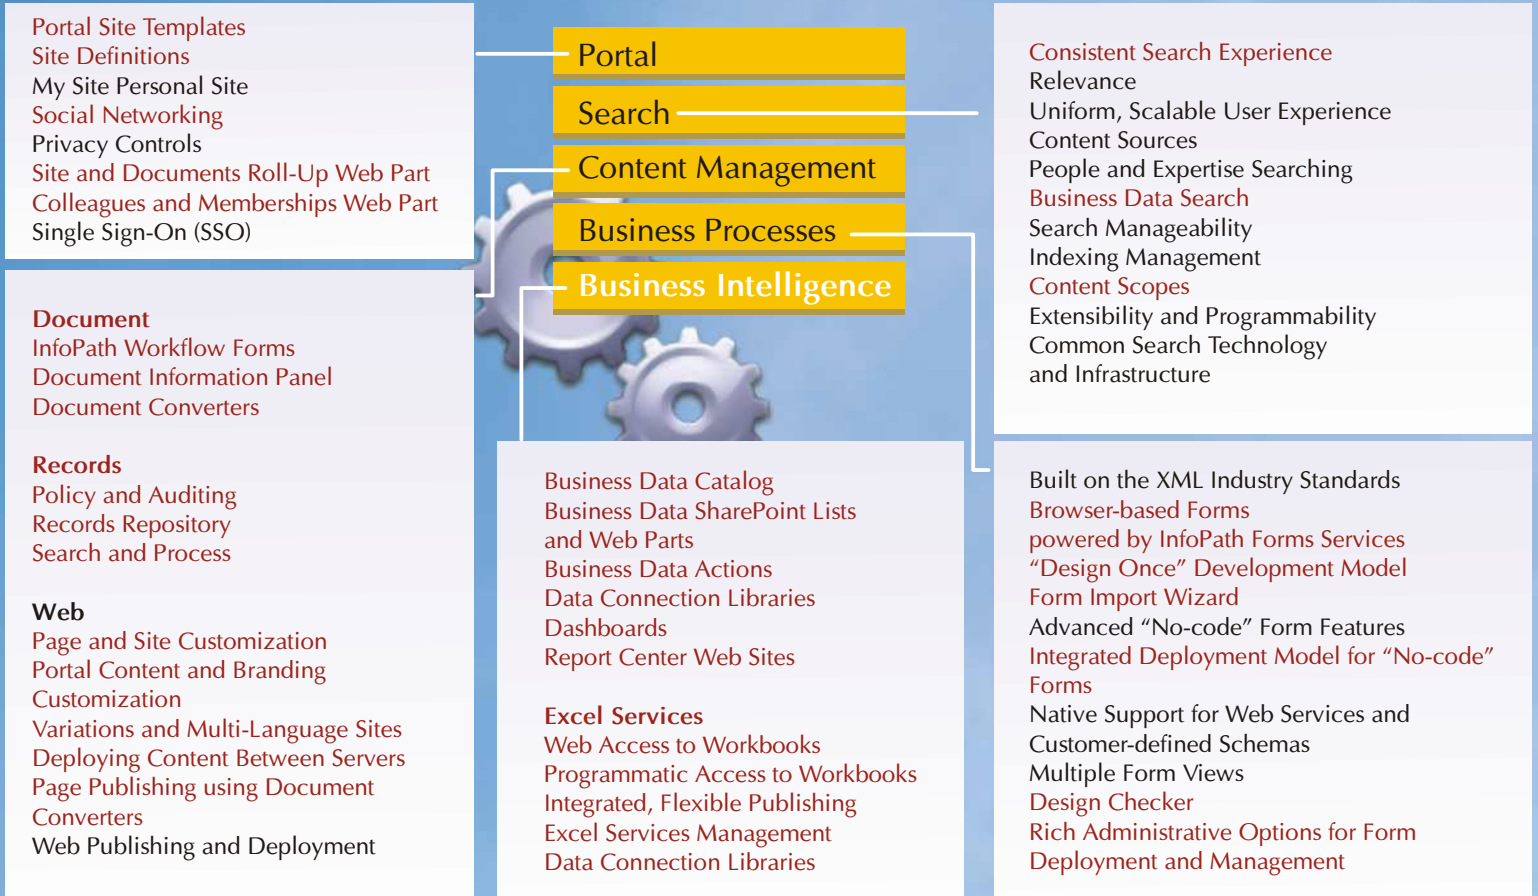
Portal Site Templates
Site Definitions
My Site Personal Site
Social Networking
Privacy Controls
Site and Documents Roll-Up Web Part
Colleagues and Memberships Web Part
Single Sign-On (SSO)

Portal

Search

Content Management

Business Processes

Business Intelligence

Consistent Search Experience
Relevance
Uniform, Scalable User Experience
Content Sources
People and Expertise Searching
Business Data Search
Search Manageability
Indexing Management
Content Scopes
Extensibility and Programmability
Common Search Technology and Infrastructure

Document
InfoPath Workflow Forms
Document Information Panel
Document Converters

Records
Policy and Auditing
Records Repository
Search and Process

Web
Page and Site Customization
Portal Content and Branding Customization
Variations and Multi-Language Sites
Deploying Content Between Servers
Page Publishing using Document Converters
Web Publishing and Deployment

Business Data Catalog
Business Data SharePoint Lists and Web Parts
Business Data Actions
Data Connection Libraries
Dashboards
Report Center Web Sites

Excel Services
Web Access to Workbooks
Programmatic Access to Workbooks
Integrated, Flexible Publishing
Excel Services Management
Data Connection Libraries

Built on the XML Industry Standards
Browser-based Forms powered by InfoPath Forms Services
“Design Once” Development Model
Form Import Wizard
Advanced “No-code” Form Features
Integrated Deployment Model for “No-code” Forms
Native Support for Web Services and Customer-defined Schemas
Multiple Form Views
Design Checker
Rich Administrative Options for Form Deployment and Management